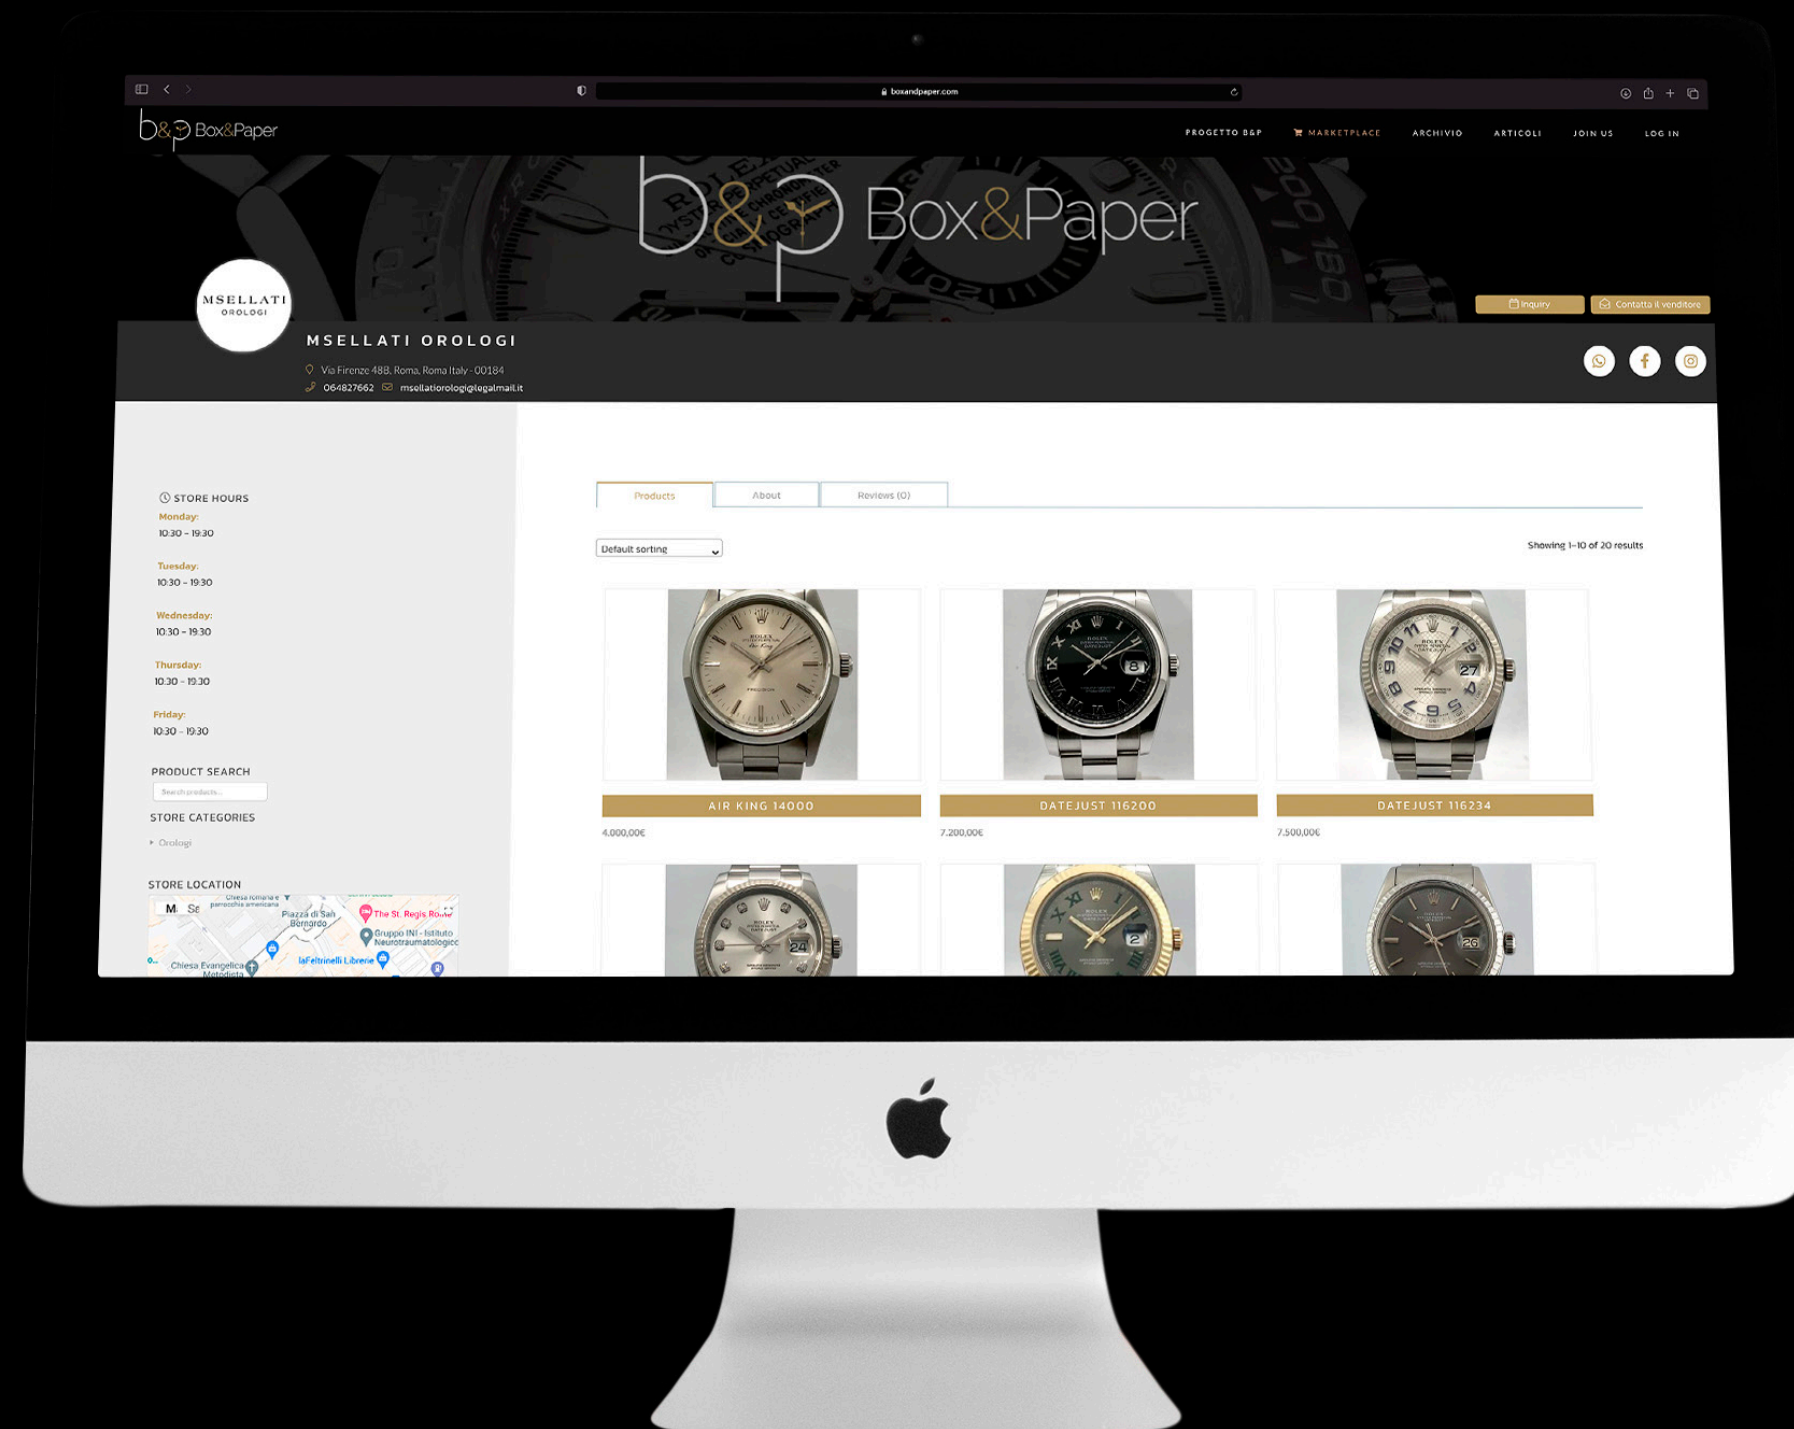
boxandpaper.com

b&p Box&Paper

PROGETTO B&P MARKETPLACE ARCHIVIO ARTICOLI JOIN US LOG IN

b&p Box&Paper

Inquiry Contatta il venditore

MSELLATI OROLOGI

MSELLATI OROLOGI

Via Firenze 48B, Roma, Roma Italy - 00184

064827662 msellatiorologi@legalmail.it

STORE HOURS

Monday:
10:30 – 19:30

Tuesday:
10:30 – 19:30

Wednesday:
10:30 – 19:30

Thursday:
10:30 – 19:30

Friday:
10:30 – 19:30

PRODUCT SEARCH

Search products...

STORE CATEGORIES

Orologi

STORE LOCATION

Piazza di San Bernardo
The St. Regis Rome
Gruppo INI - Istituto Neurotraumatologico
laFeltrinelli Librerie
Chiesa Evangelica Metodista

Products About Reviews (0)

Default sorting

Showing 1–10 of 20 results

AIR KING 14000
4.000,00€

DATEJUST 116200
7.200,00€

DATEJUST 116234
7.500,00€